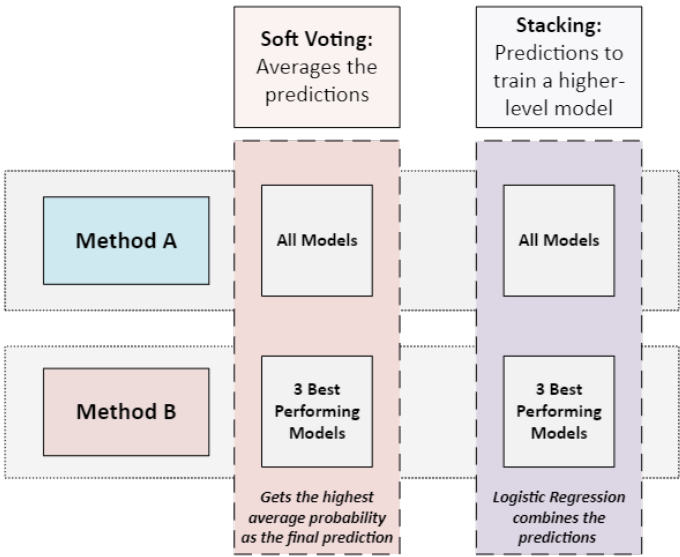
Soft Voting:
Averages the predictions

Stacking:
Predictions to train a higher-level model

Method A

All Models

All Models

Method B

3 Best Performing Models

3 Best Performing Models

Gets the highest average probability as the final prediction

Logistic Regression combines the predictions